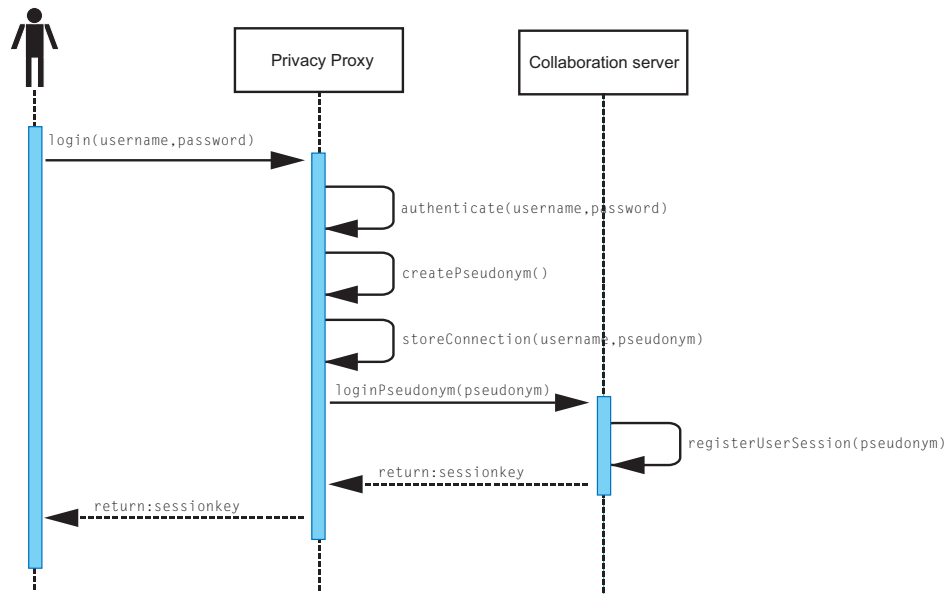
Privacy Proxy

Collaboration server

login(username,password)

authenticate(username,password)

createPseudonym()

storeConnection(username,pseudonym)

loginPseudonym(pseudonym)

registerUserSession(pseudonym)

return:sessionkey

return:sessionkey